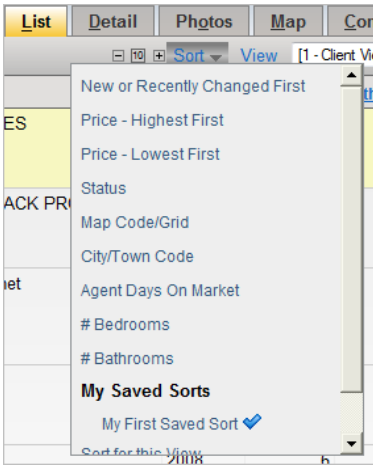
List | Detail | Photos | Map | Co

⊟ 10 ⊞ Sort View [1 - Client Vi

ES

ACK PR

net

New or Recently Changed First
Price - Highest First
Price - Lowest First
Status
Map Code/Grid
City/Town Code
Agent Days On Market
# Bedrooms
# Bathrooms
My Saved Sorts
My First Saved Sort
Sort for this View

2008